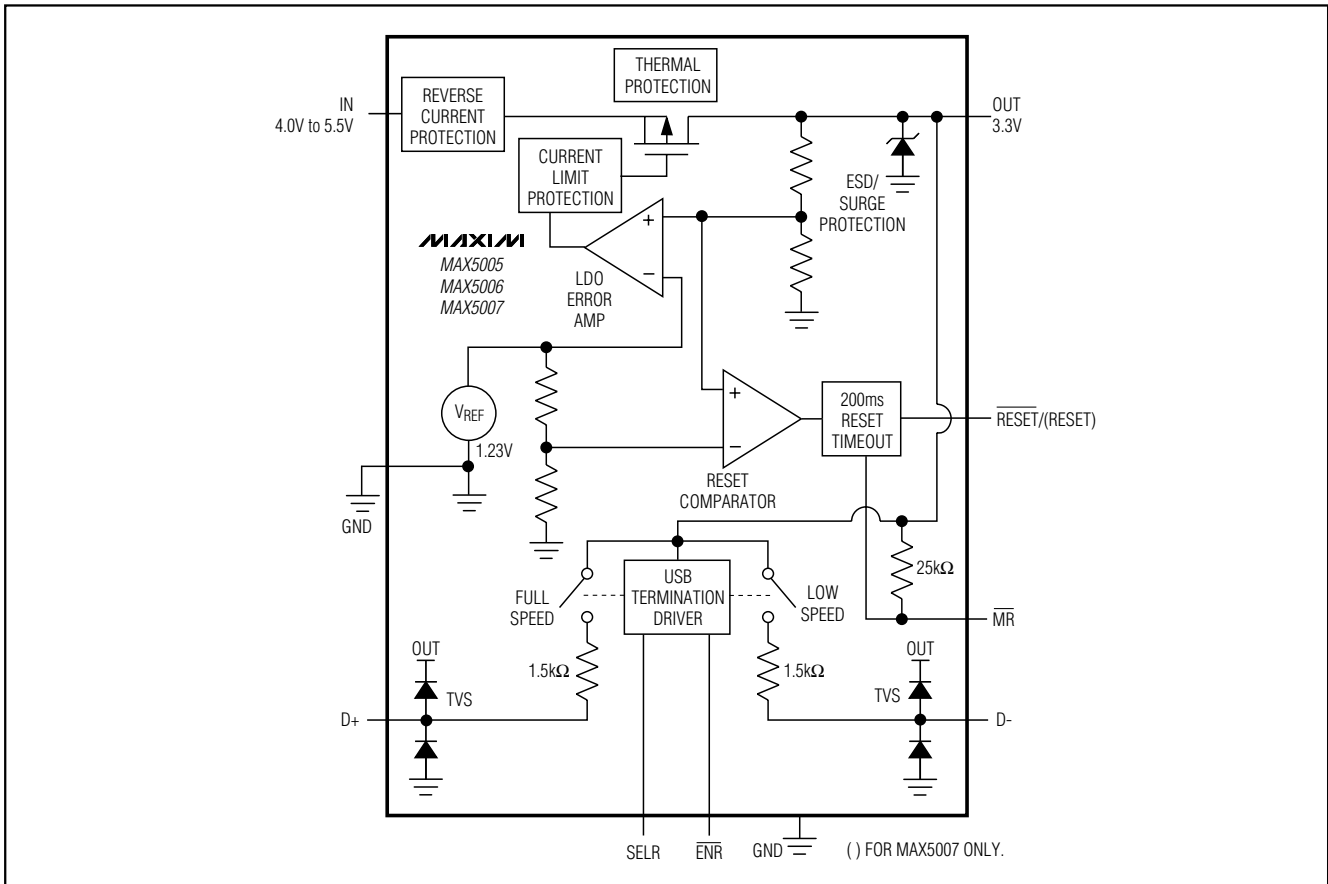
THERMAL PROTECTION

IN
4.0V to 5.5V

REVERSE CURRENT PROTECTION

OUT
3.3V

CURRENT LIMIT PROTECTION

+

−

ESD/ SURGE PROTECTION

MAXIM
MAX5005
MAX5006
MAX5007

LDO ERROR AMP

$V_{REF}$

1.23V

+

−

200ms RESET TIMEOUT

$\overline{RESET}$/(RESET)

RESET COMPARATOR

GND

25k$\Omega$

FULL SPEED

USB TERMINATION DRIVER

LOW SPEED

$\overline{MR}$

OUT

1.5k$\Omega$

1.5k$\Omega$

OUT

TVS

TVS

D+

D-

SELR

$\overline{ENR}$

GND

( ) FOR MAX5007 ONLY.